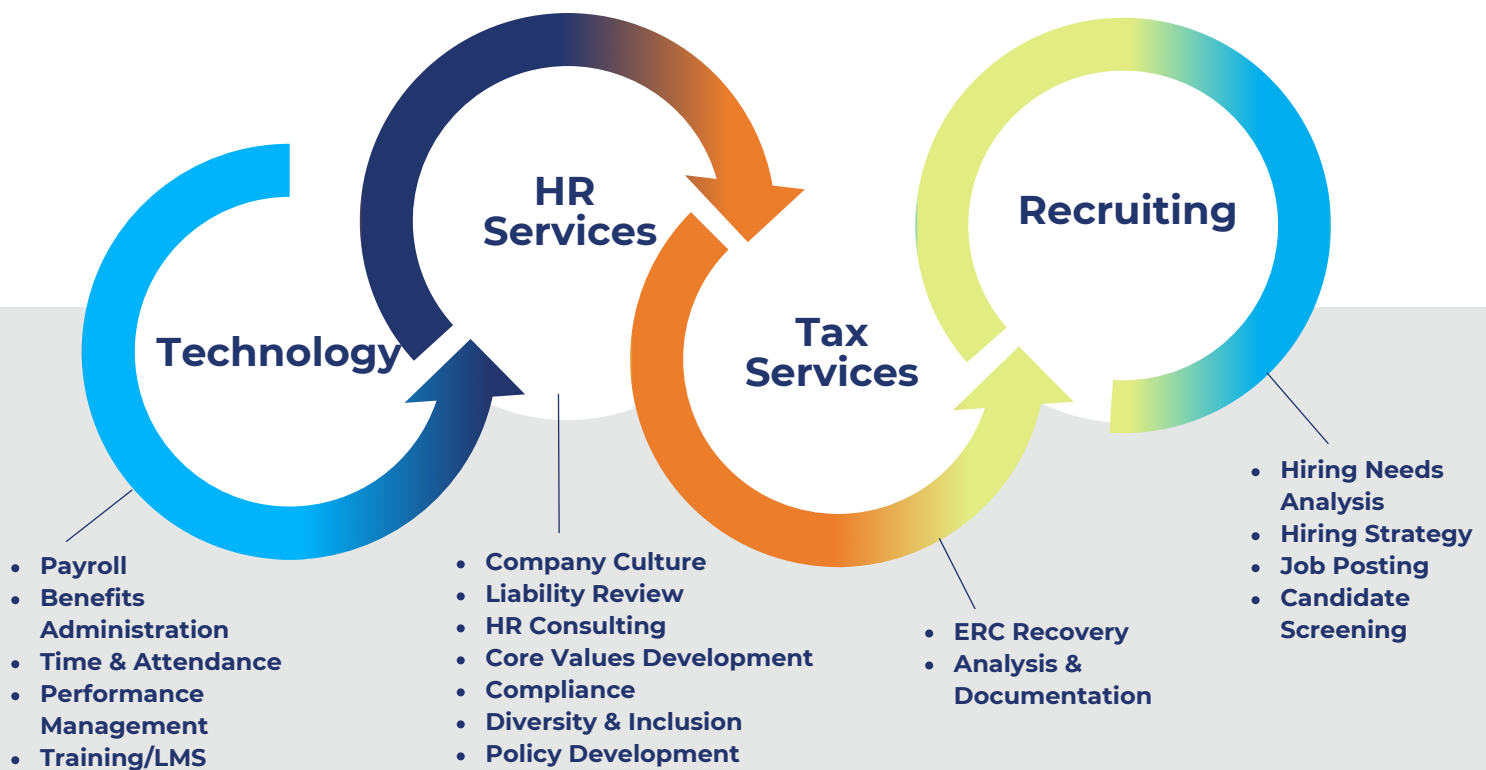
HR Services

Recruiting

Technology

Tax Services

- Payroll
- Benefits Administration
- Time & Attendance
- Performance Management
- Training/LMS

- Company Culture
- Liability Review
- HR Consulting
- Core Values Development
- Compliance
- Diversity & Inclusion
- Policy Development

- ERC Recovery
- Analysis & Documentation

- Hiring Needs Analysis
- Hiring Strategy
- Job Posting
- Candidate Screening